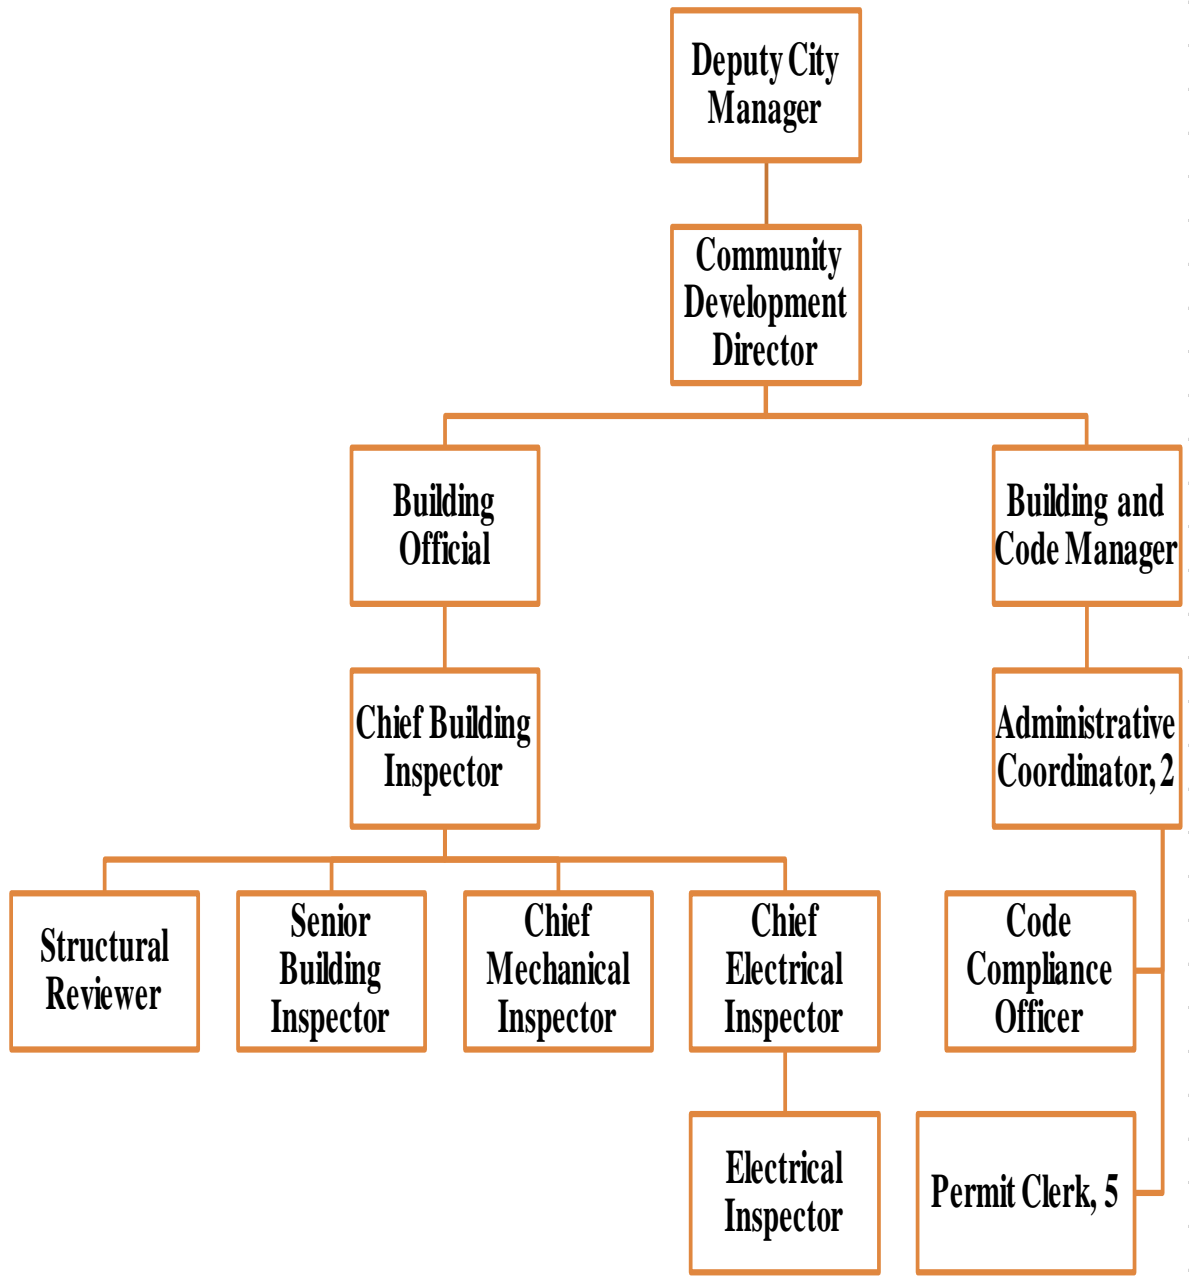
Deputy City Manager

Community Development Director

Building Official

Building and Code Manager

Chief Building Inspector

Administrative Coordinator, 2

Structural Reviewer

Senior Building Inspector

Chief Mechanical Inspector

Chief Electrical Inspector

Code Compliance Officer

Electrical Inspector

Permit Clerk, 5